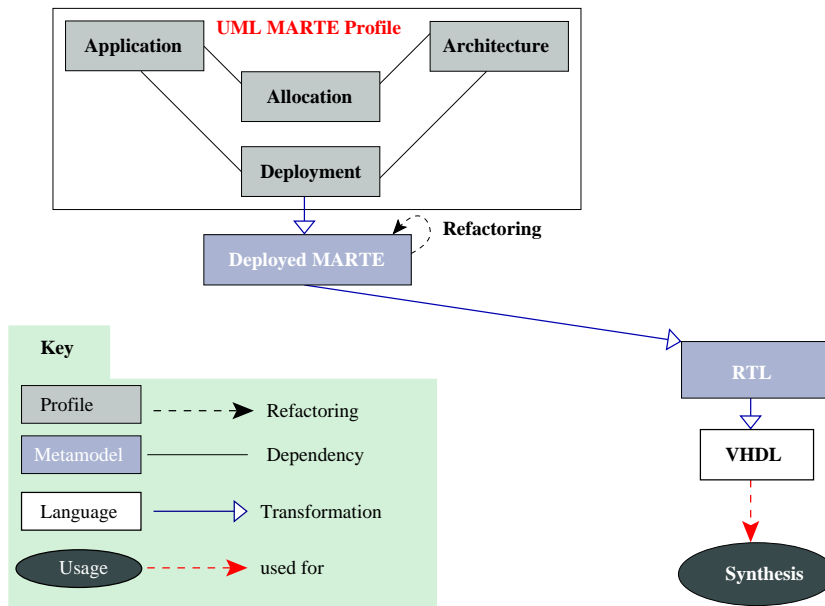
UML MARTE Profile

Application

Architecture

Allocation

Deployment

Refactoring

Deployed MARTE

RTL

VHDL

Synthesis

Key

Profile

Refactoring

Metamodel

Dependency

Language

Transformation

Usage

used for